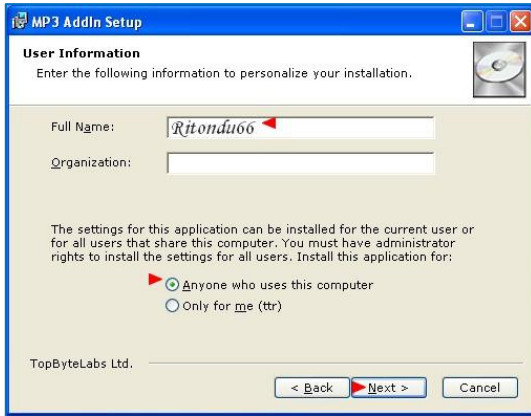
MP3 AddIn Setup

User Information
Enter the following information to personalize your installation.

Full Name: Ritondu66

Organization:

The settings for this application can be installed for the current user or for all users that share this computer. You must have administrator rights to install the settings for all users. Install this application for:

Anyone who uses this computer
Only for me (ttr)

TopByteLabs Ltd.

< Back
Next >
Cancel